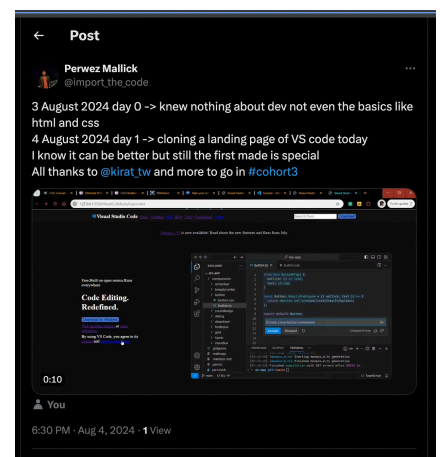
Post

Perwez Mallick
@import_the_code

3 August 2024 day 0 -> knew nothing about dev not even the basics like html and css
4 August 2024 day 1 -> cloning a landing page of VS code today
I know it can be better but still the first made is special
All thanks to @kirat_tw and more to go in #cohort3

Visual Studio Code

Code Editing.
Redefined.

0:10

You

6:30 PM · Aug 4, 2024 · 1 View